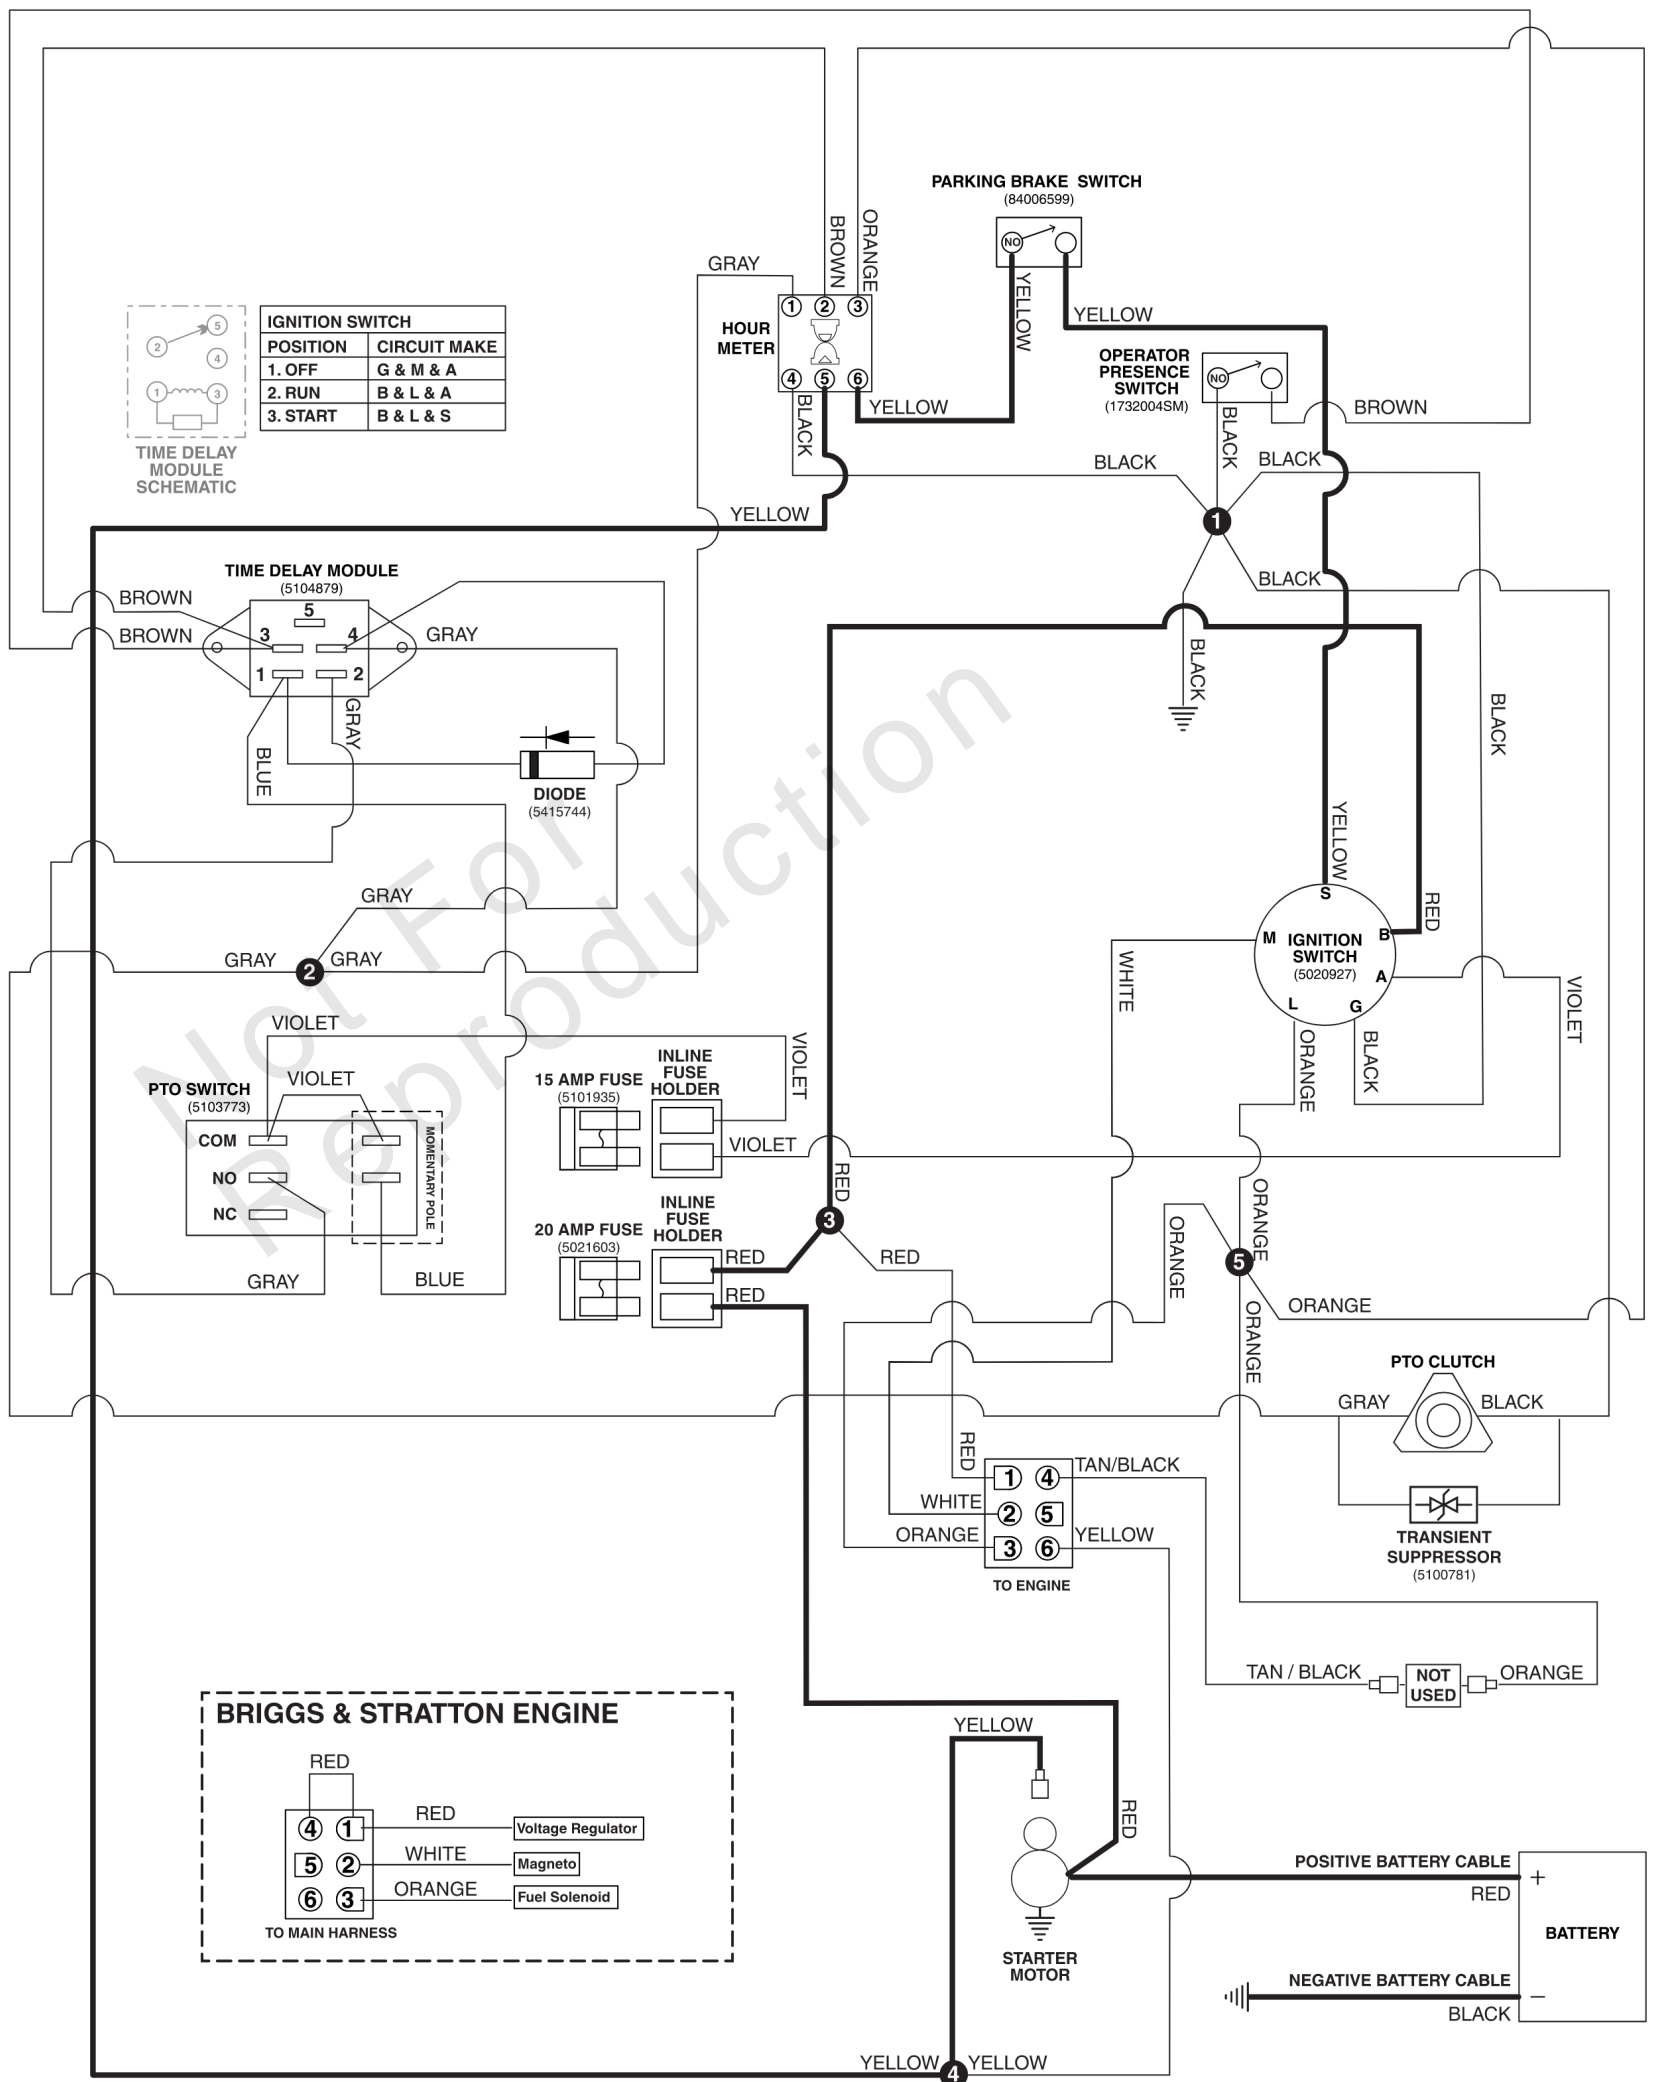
PARKING BRAKE SWITCH
(84006599)
NO

BROWN
ORANGE
GRAY
YELLOW
YELLOW

HOUR METER
1 2 3
4 5 6
YELLOW
BLACK

OPERATOR PRESENCE SWITCH
(1732004SM)
NO
BLACK
BROWN

| IGNITION SWITCH | |
|---|---|
| POSITION | CIRCUIT MAKE |
| 1. OFF | G & M & A |
| 2. RUN | B & L & A |
| 3. START | B & L & S |

2 5 4 1 3
TIME DELAY MODULE SCHEMATIC

BLACK
BLACK
1
YELLOW
BLACK
BLACK

TIME DELAY MODULE
(5104879)
5
BROWN
BROWN
3 4
GRAY
1 2
GRAY
BLUE

DIODE
(5415744)

BLACK
BLACK
YELLOW
RED

S
IGNITION SWITCH
(5020927)
M B A L G

WHITE
VIOLET
ORANGE
BLACK

GRAY
GRAY
2
GRAY

VIOLET
PTO SWITCH
(5103773)
VIOLET
COM
NO
NC
MOMENTARY POLE
GRAY
BLUE

15 AMP FUSE
(5101935)
INLINE FUSE HOLDER
VIOLET
VIOLET

20 AMP FUSE
(5021603)
INLINE FUSE HOLDER
RED
RED
RED
3
RED

ORANGE
ORANGE
5
ORANGE
ORANGE

PTO CLUTCH
GRAY
BLACK

TRANSIENT SUPPRESSOR
(5100781)

RED
1 4 TAN/BLACK
WHITE 2 5
ORANGE 3 6 YELLOW
TO ENGINE

TAN / BLACK
NOT USED
ORANGE

BRIGGS & STRATTON ENGINE
RED
4 1 RED Voltage Regulator
5 2 WHITE Magneto
6 3 ORANGE Fuel Solenoid
TO MAIN HARNESS

YELLOW
RED
STARTER MOTOR

POSITIVE BATTERY CABLE
RED
+
BATTERY
NEGATIVE BATTERY CABLE
BLACK
–

YELLOW
4
YELLOW

Not For Reproduction